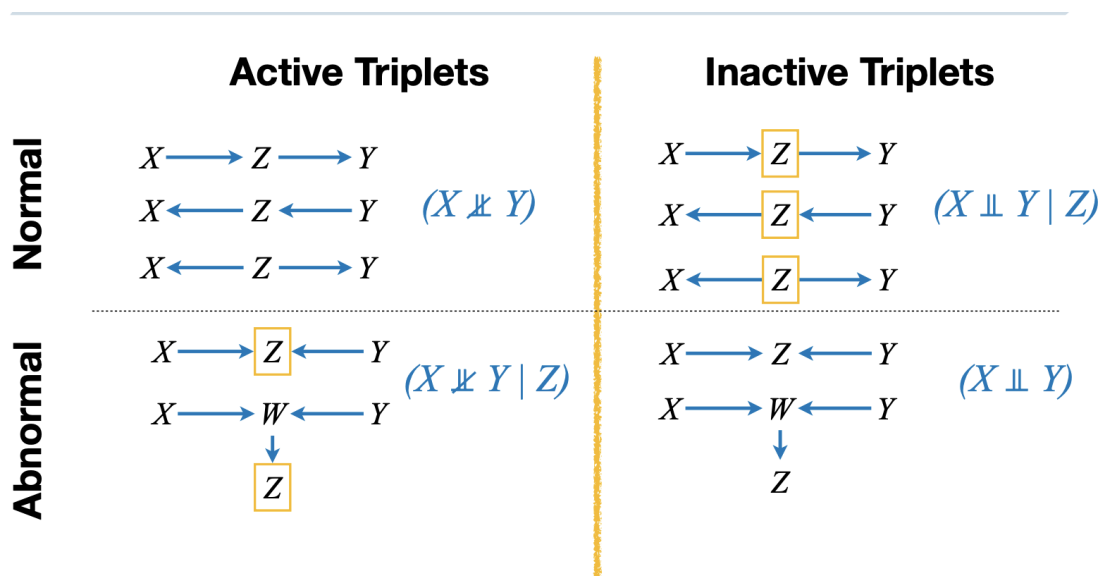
Active Triplets

Inactive Triplets

Normal

$X \rightarrow Z \rightarrow Y$

$X \leftarrow Z \leftarrow Y$

$X \leftarrow Z \rightarrow Y$

$(X \not\perp\!\!\!\perp Y)$

$X \rightarrow Z \rightarrow Y$

$X \leftarrow Z \leftarrow Y$

$X \leftarrow Z \rightarrow Y$

$(X \perp\!\!\!\perp Y \mid Z)$

Abnormal

$X \rightarrow Z \leftarrow Y$

$X \rightarrow W \leftarrow Y$, $W \rightarrow Z$

$(X \not\perp\!\!\!\perp Y \mid Z)$

$X \rightarrow Z \leftarrow Y$

$X \rightarrow W \leftarrow Y$, $W \rightarrow Z$

$(X \perp\!\!\!\perp Y)$